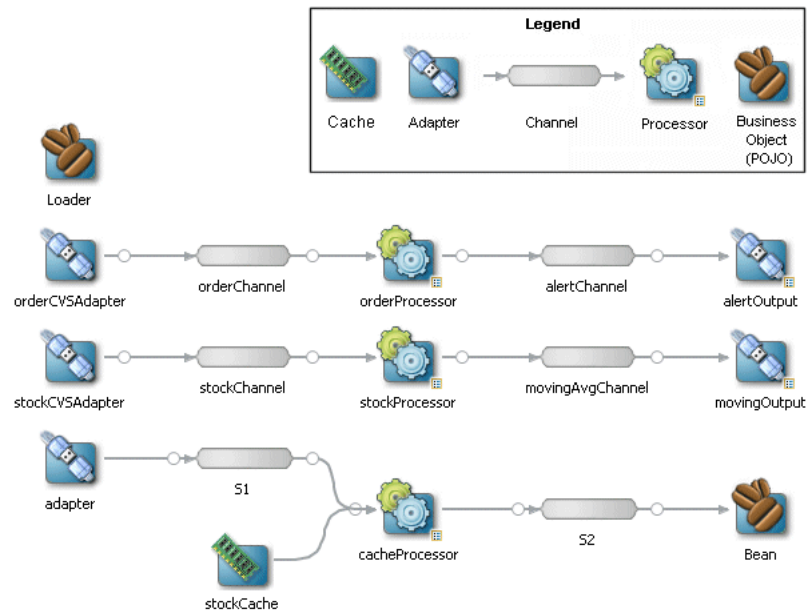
Legend

Cache

Adapter

Channel

Processor

Business Object (POJO)

Loader

orderCVSAdapter

orderChannel

orderProcessor

alertChannel

alertOutput

stockCVSAdapter

stockChannel

stockProcessor

movingAvgChannel

movingOutput

adapter

S1

cacheProcessor

S2

Bean

stockCache